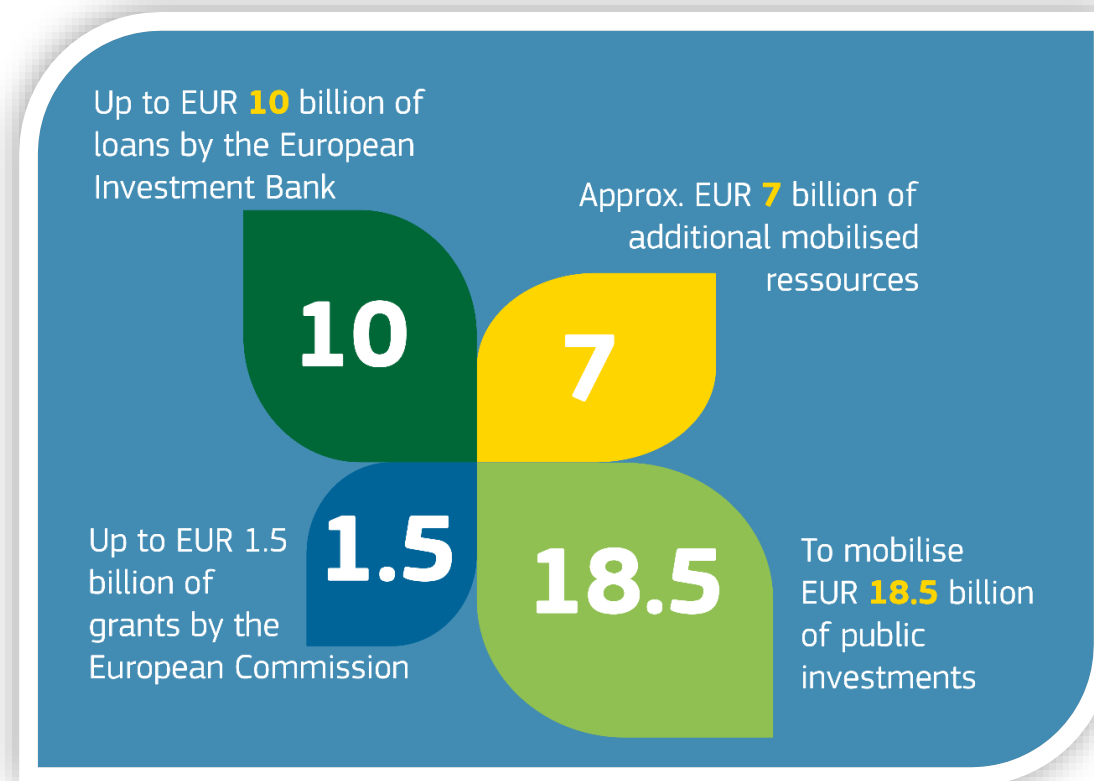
Up to EUR 10 billion of loans by the European Investment Bank

Approx. EUR 7 billion of additional mobilised ressources

10

7

Up to EUR 1.5 billion of grants by the European Commission

1.5

18.5

To mobilise EUR 18.5 billion of public investments